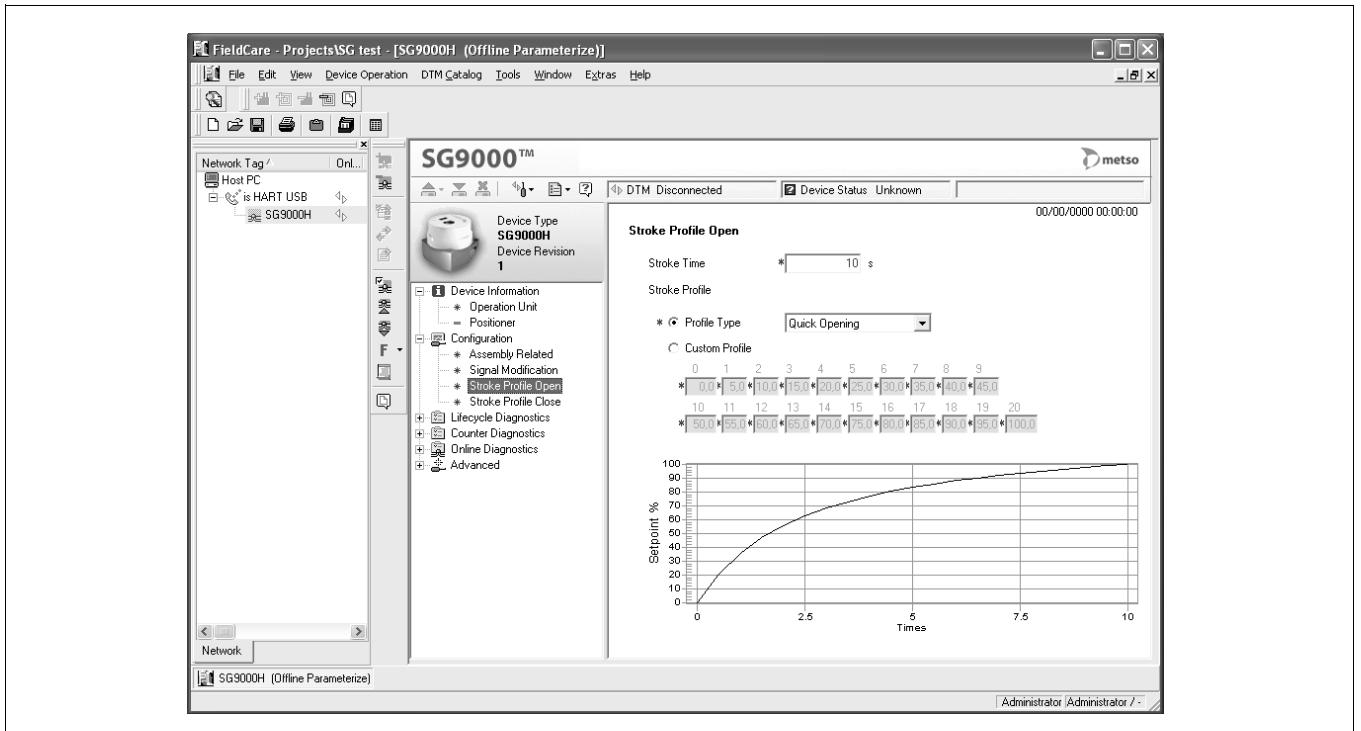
FieldCare - Projects\SG test - [SG9000H (Offline Parameterize)]

File Edit View Device Operation DTM Catalog Tools Window Extras Help

Network Tag Onl...
Host PC
is HART USB
SG9000H

SG9000™

metso

DTM Disconnected
Device Status Unknown

00/00/0000 00:00:00

Device Type
SG9000H
Device Revision
1

Device Information
Operation Unit
Positioner
Configuration
Assembly Related
Signal Modification
Stroke Profile Open
Stroke Profile Close
Lifecycle Diagnostics
Counter Diagnostics
Online Diagnostics
Advanced

Stroke Profile Open

Stroke Time * 10 s

Stroke Profile

* Profile Type Quick Opening

Custom Profile

| 0 | 1 | 2 | 3 | 4 | 5 | 6 | 7 | 8 | 9 |
|---|---|---|---|---|---|---|---|---|---|
| 0,0 | 5,0 | 10,0 | 15,0 | 20,0 | 25,0 | 30,0 | 35,0 | 40,0 | 45,0 |

| 10 | 11 | 12 | 13 | 14 | 15 | 16 | 17 | 18 | 19 | 20 |
|---|---|---|---|---|---|---|---|---|---|---|
| 50,0 | 55,0 | 60,0 | 65,0 | 70,0 | 75,0 | 80,0 | 85,0 | 90,0 | 95,0 | 100,0 |

100
90
80
70
60
50
40
30
20
10
0
Setpoint %

0 2.5 5 7.5 10
Times

Network

SG9000H (Offline Parameterize)

Administrator Administrator / -